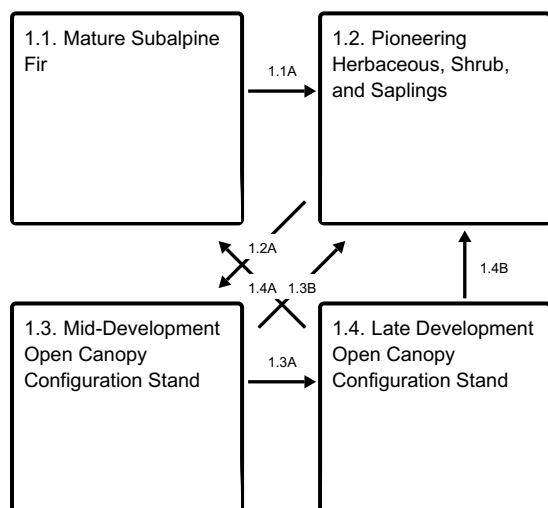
1.1. Mature Subalpine Fir

1.1A

1.2. Pioneering Herbaceous, Shrub, and Saplings

1.2A

1.4A

1.3B

1.4B

1.3. Mid-Development Open Canopy Configuration Stand

1.3A

1.4. Late Development Open Canopy Configuration Stand